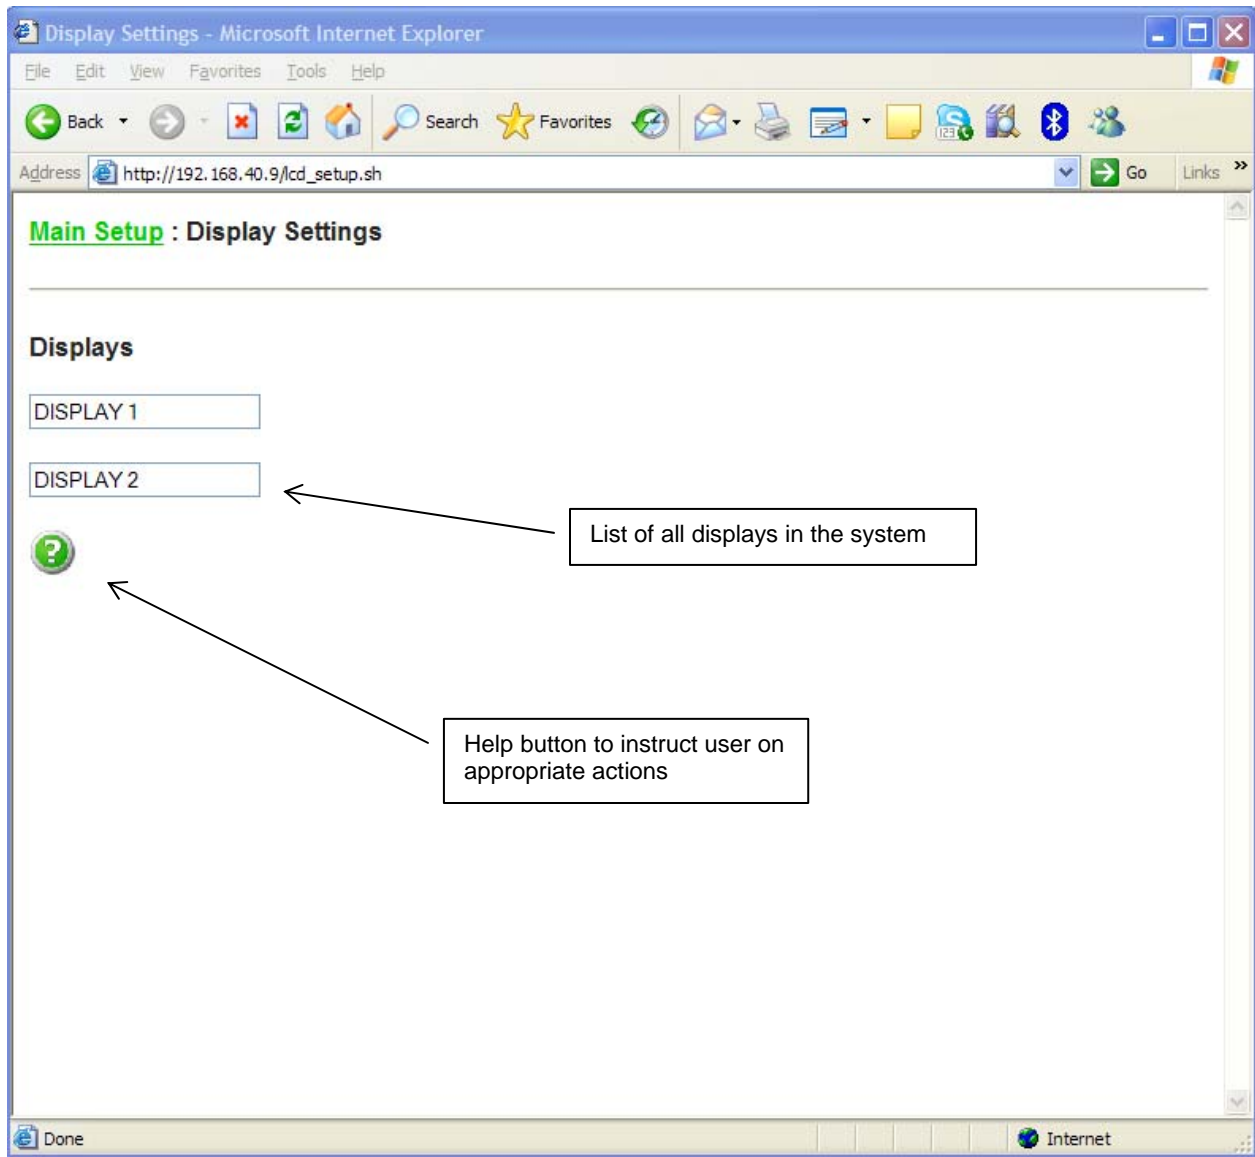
Display Settings - Microsoft Internet Explorer

File Edit View Favorites Tools Help

Back Search Favorites

Address http://192.168.40.9/lcd_setup.sh Go Links »

Main Setup : Display Settings

Displays

DISPLAY 1

DISPLAY 2

List of all displays in the system

Help button to instruct user on appropriate actions

Done Internet